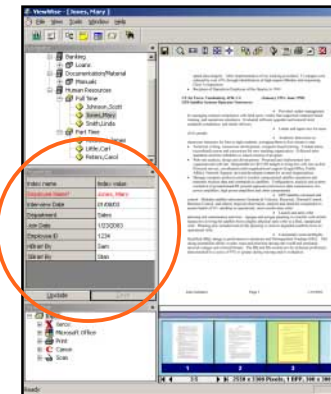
ViewWise - [Jones, Mary]
File View Tools Window Help

Banking
Loans
Documentation/Material
Manuals
Human Resources
Full Time
Johnson,Scott
Jones,Mary
Smith,Linda
Part Time
Liffle,Carl
Peters,Carol

| Index name | Index value |
|---|---|
| Employee Name | Jones, Mary |
| Interview Date | 01/06/03 |
| Department | Sales |
| Start Date | 12/23/2003 |
| Employee ID | 1234 |
| Hired By | Sam |
| Started By | Stan |

Update

Xerox
Microsoft Office
Print
Canon
Scan

1
2
3
4

1/5
Ready